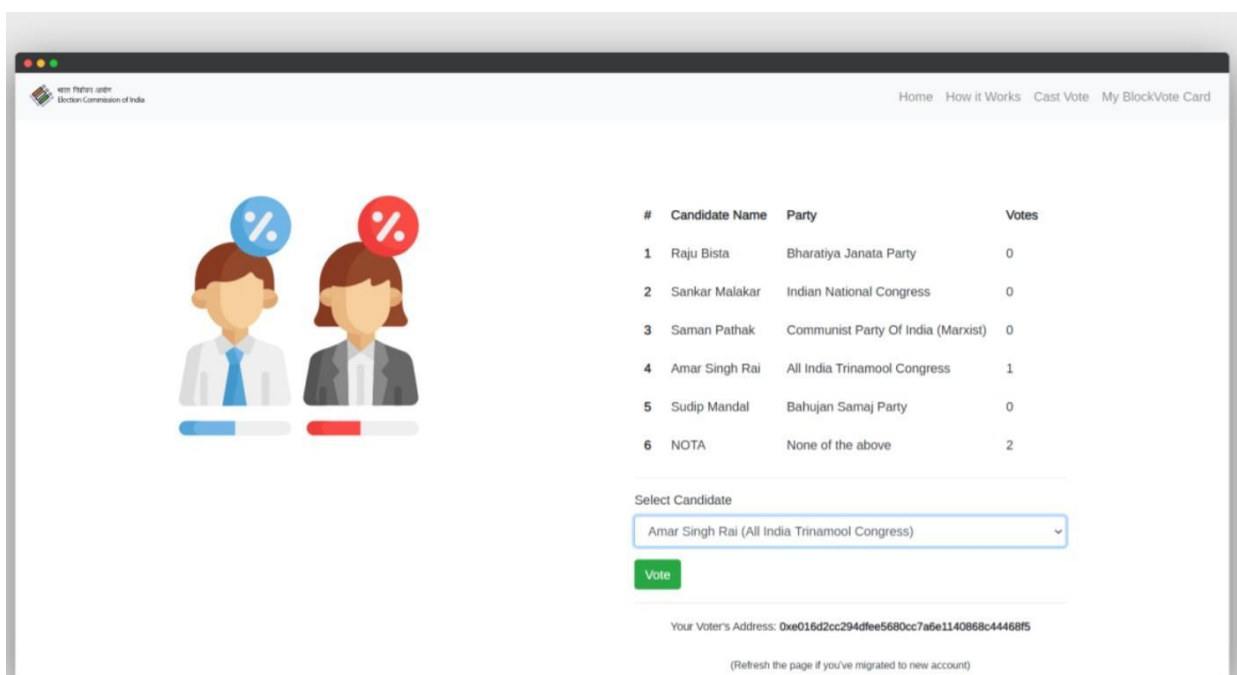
भारत निर्वाचन आयोग
Election Commission of India

Home How it Works Cast Vote My BlockVote Card

%

%

| # | Candidate Name | Party | Votes |
|---|---|---|---|
| 1 | Raju Bista | Bharatiya Janata Party | 0 |
| 2 | Sankar Malakar | Indian National Congress | 0 |
| 3 | Saman Pathak | Communist Party Of India (Marxist) | 0 |
| 4 | Amar Singh Rai | All India Trinamool Congress | 1 |
| 5 | Sudip Mandal | Bahujan Samaj Party | 0 |
| 6 | NOTA | None of the above | 2 |

Select Candidate

Amar Singh Rai (All India Trinamool Congress)

Vote

Your Voter's Address: 0xe016d2cc294dfee5680cc7a6e1140868c44468f5

(Refresh the page if you've migrated to new account)